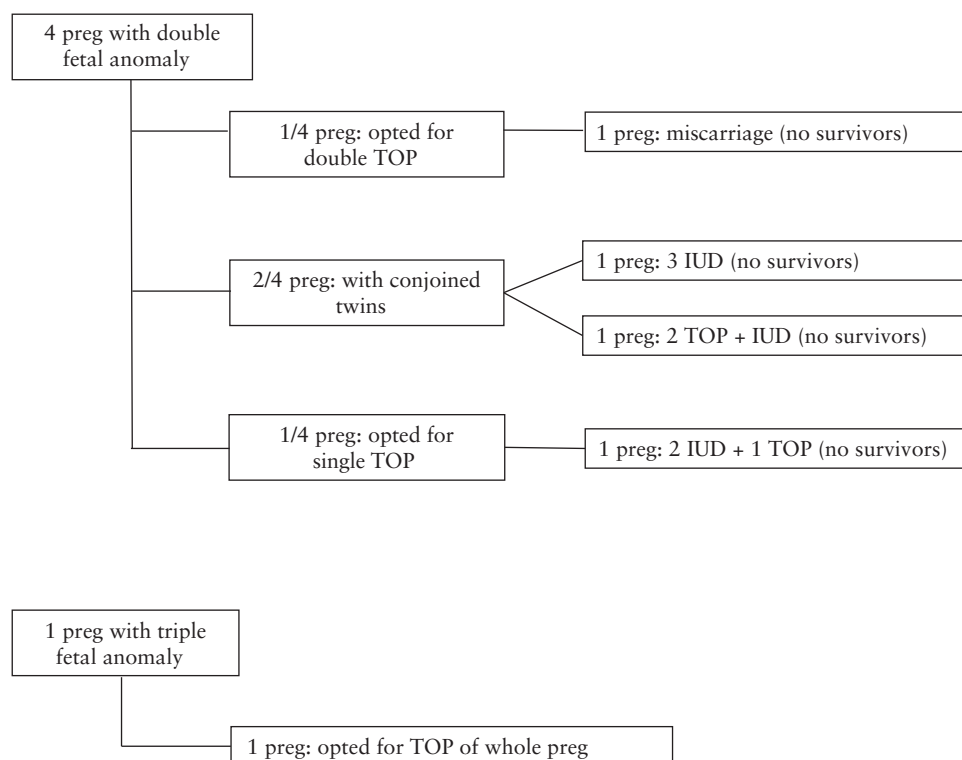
4 preg with double fetal anomaly

1/4 preg: opted for double TOP

1 preg: miscarriage (no survivors)

2/4 preg: with conjoined twins

1 preg: 3 IUD (no survivors)

1 preg: 2 TOP + IUD (no survivors)

1/4 preg: opted for single TOP

1 preg: 2 IUD + 1 TOP (no survivors)

1 preg with triple fetal anomaly

1 preg: opted for TOP of whole preg